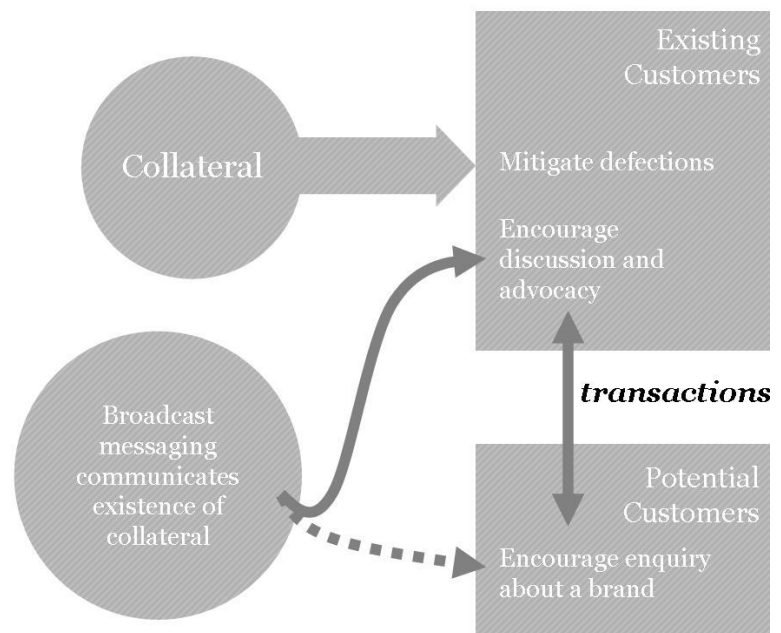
Existing Customers

Collateral

Mitigate defections

Encourage discussion and advocacy

Broadcast messaging communicates existence of collateral

*transactions*

Potential Customers

Encourage enquiry about a brand